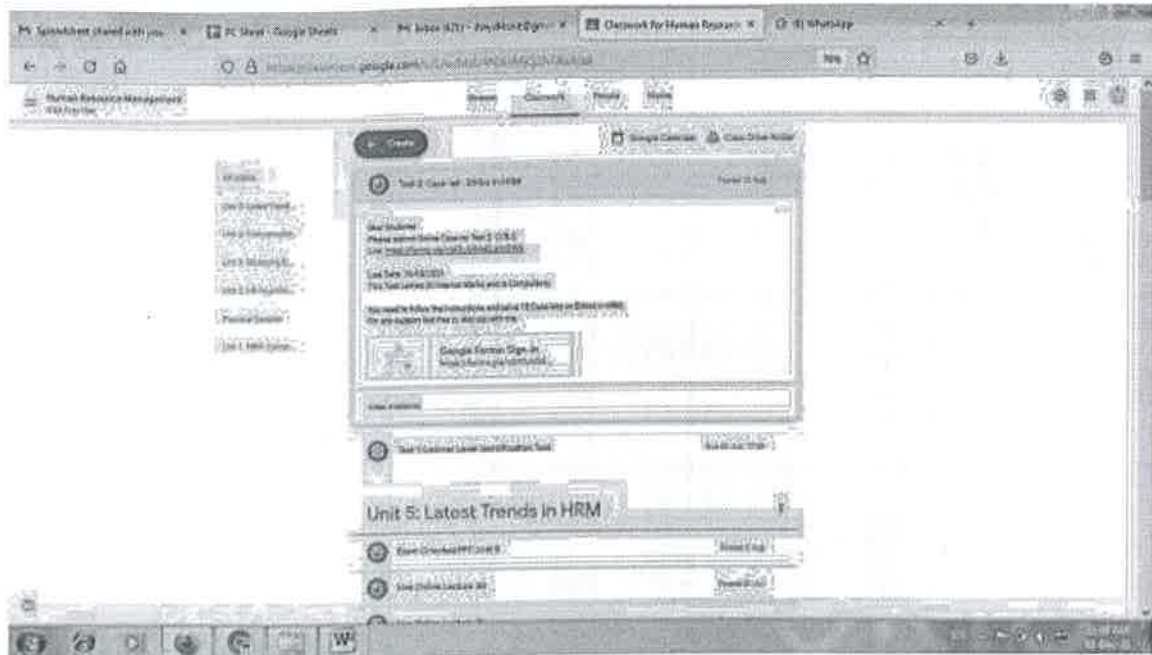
Spreadsheet shared with you | FC Sheet - Google Sheets | Inbox | Classwork for Human Resourc | (8) WhatsApp

google.com

Human Resource Management

Stream Classwork People Marks

Create

Google Calendar Class Drive folder

Test 2: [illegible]

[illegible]

Dear Students
Please submit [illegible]
Link: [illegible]

Last Date: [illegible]
This Test carries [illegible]

You need to follow the instructions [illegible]

Google Forms: Sign-in
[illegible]

All topics
Unit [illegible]
Unit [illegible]
Unit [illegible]
Unit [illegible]
Practical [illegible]
Unit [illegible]

Test 1: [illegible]

Unit 5: Latest Trends in HRM

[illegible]

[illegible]

W